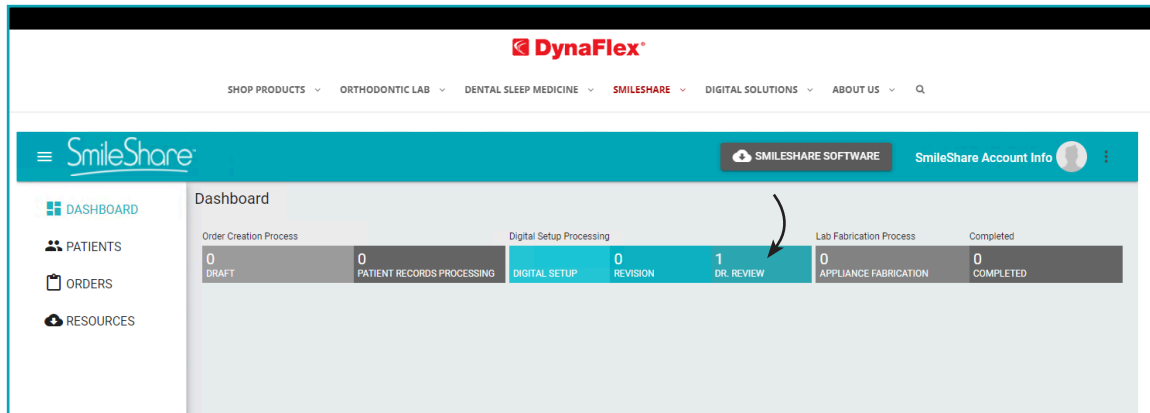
DynaFlex®

SHOP PRODUCTS ⌄ ORTHODONTIC LAB ⌄ DENTAL SLEEP MEDICINE ⌄ SMILESHARE ⌄ DIGITAL SOLUTIONS ⌄ ABOUT US ⌄

SmileShare

SMILESHARE SOFTWARE

SmileShare Account Info

DASHBOARD

PATIENTS

ORDERS

RESOURCES

Dashboard

Order Creation Process

Digital Setup Processing

Lab Fabrication Process

Completed

0
DRAFT

0
PATIENT RECORDS PROCESSING

DIGITAL SETUP

0
REVISION

1
DR. REVIEW

0
APPLIANCE FABRICATION

0
COMPLETED